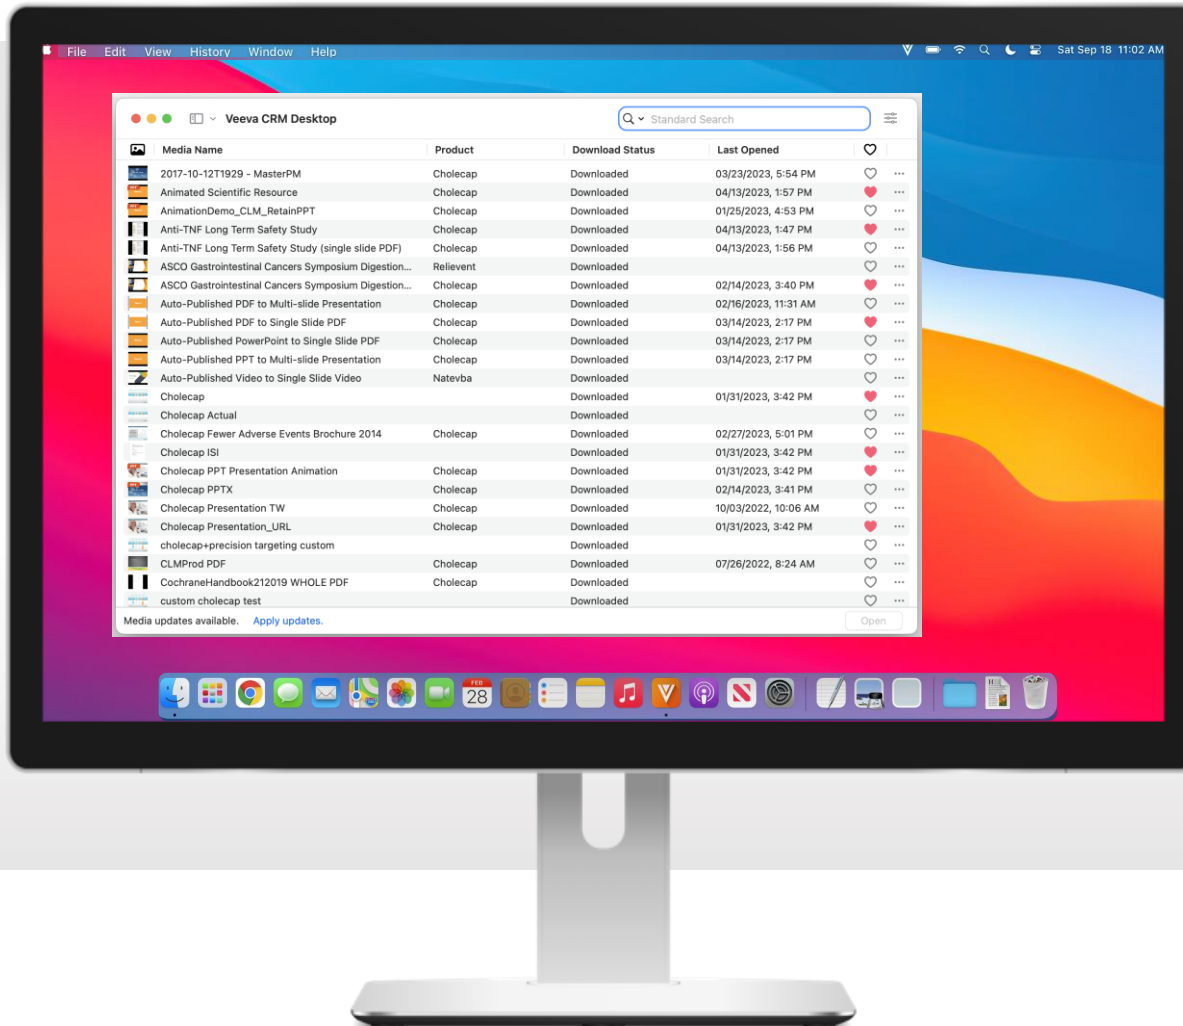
File Edit View History Window Help

Sat Sep 18 11:02 AM

Veeva CRM Desktop

Standard Search

| Media Name | Product | Download Status | Last Opened |
|---|---|---|---|
| 2017-10-12T1929 - MasterPM | Cholecap | Downloaded | 03/23/2023, 5:54 PM |
| Animated Scientific Resource | Cholecap | Downloaded | 04/13/2023, 1:57 PM |
| AnimationDemo_CLM_RetainPPT | Cholecap | Downloaded | 01/25/2023, 4:53 PM |
| Anti-TNF Long Term Safety Study | Cholecap | Downloaded | 04/13/2023, 1:47 PM |
| Anti-TNF Long Term Safety Study (single slide PDF) | Cholecap | Downloaded | 04/13/2023, 1:56 PM |
| ASCO Gastrointestinal Cancers Symposium Digestion... | Relievent | Downloaded | |
| ASCO Gastrointestinal Cancers Symposium Digestion... | Cholecap | Downloaded | 02/14/2023, 3:40 PM |
| Auto-Published PDF to Multi-slide Presentation | Cholecap | Downloaded | 02/16/2023, 11:31 AM |
| Auto-Published PDF to Single Slide PDF | Cholecap | Downloaded | 03/14/2023, 2:17 PM |
| Auto-Published PowerPoint to Single Slide PDF | Cholecap | Downloaded | 03/14/2023, 2:17 PM |
| Auto-Published PPT to Multi-slide Presentation | Cholecap | Downloaded | 03/14/2023, 2:17 PM |
| Auto-Published Video to Single Slide Video | Natevba | Downloaded | |
| Cholecap | | Downloaded | 01/31/2023, 3:42 PM |
| Cholecap Actual | | Downloaded | |
| Cholecap Fewer Adverse Events Brochure 2014 | Cholecap | Downloaded | 02/27/2023, 5:01 PM |
| Cholecap ISI | | Downloaded | 01/31/2023, 3:42 PM |
| Cholecap PPT Presentation Animation | Cholecap | Downloaded | 01/31/2023, 3:42 PM |
| Cholecap PPTX | Cholecap | Downloaded | 02/14/2023, 3:41 PM |
| Cholecap Presentation TW | Cholecap | Downloaded | 10/03/2022, 10:06 AM |
| Cholecap Presentation_URL | Cholecap | Downloaded | 01/31/2023, 3:42 PM |
| cholecap+precision targeting custom | | Downloaded | |
| CLMProd PDF | Cholecap | Downloaded | 07/26/2022, 8:24 AM |
| CochraneHandbook212019 WHOLE PDF | Cholecap | Downloaded | |
| custom cholecap test | | Downloaded | |

Media updates available. Apply updates.

Open

FEB 28